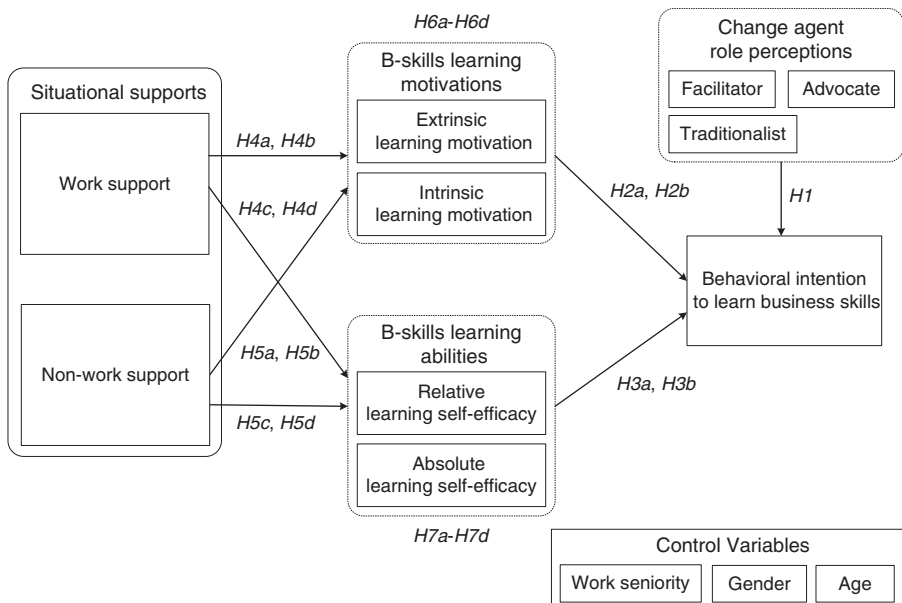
Situational supports

Work support

Non-work support

H6a-H6d

B-skills learning motivations

Extrinsic learning motivation

Intrinsic learning motivation

H4a, H4b

H4c, H4d

H5a, H5b

H5c, H5d

B-skills learning abilities

Relative learning self-efficacy

Absolute learning self-efficacy

H7a-H7d

Change agent role perceptions

Facilitator

Advocate

Traditionalist

H1

H2a, H2b

H3a, H3b

Behavioral intention to learn business skills

Control Variables

Work seniority

Gender

Age